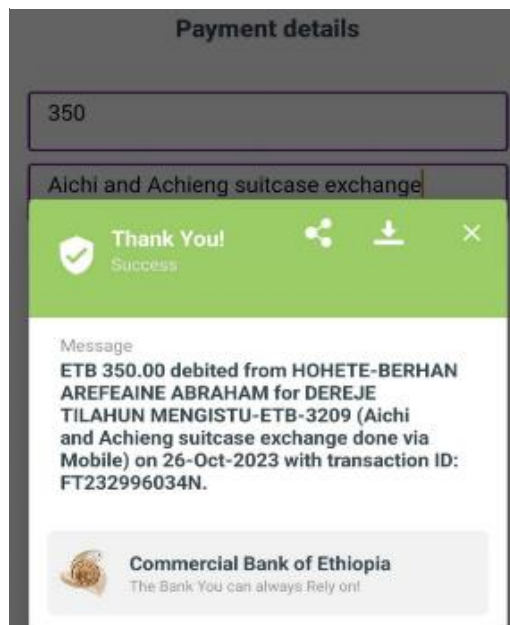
Payment details

350

Aichi and Achieng suitcase exchange

Thank You!
Success

Message
ETB 350.00 debited from HOHETE-BERHAN AREFEAINE ABRAHAM for DEREJE TILAHUN MENGISTU-ETB-3209 (Aichi and Achieng suitcase exchange done via Mobile) on 26-Oct-2023 with transaction ID: FT232996034N.

Commercial Bank of Ethiopia
The Bank You can always Rely on!